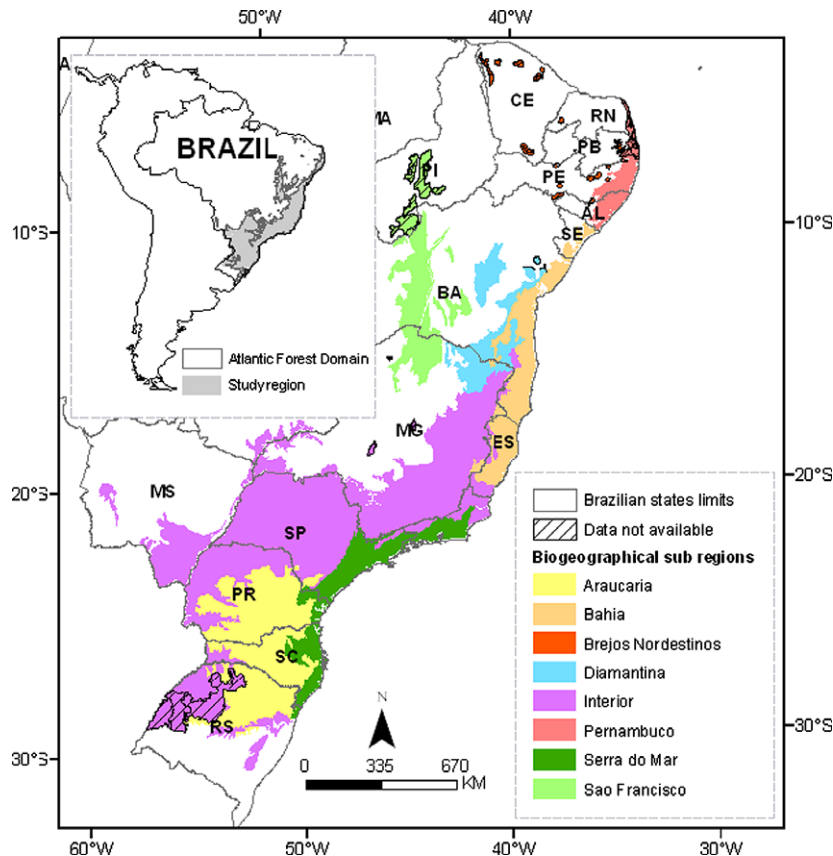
50°W
40°W
10°S
10°S
20°S
20°S
30°S
30°S
60°W
50°W
40°W
30°W

BRAZIL
Atlantic Forest Domain
Study region

CE
RN
PB
PE
AL
SE
MA
PI
BA
MG
ES
MS
SP
PR
SC
RS

N
0 335 670 KM

Brazilian states limits
Data not available
Biogeographical sub regions
Araucaria
Bahia
Brejos Nordestinos
Diamantina
Interior
Pernambuco
Serra do Mar
Sao Francisco